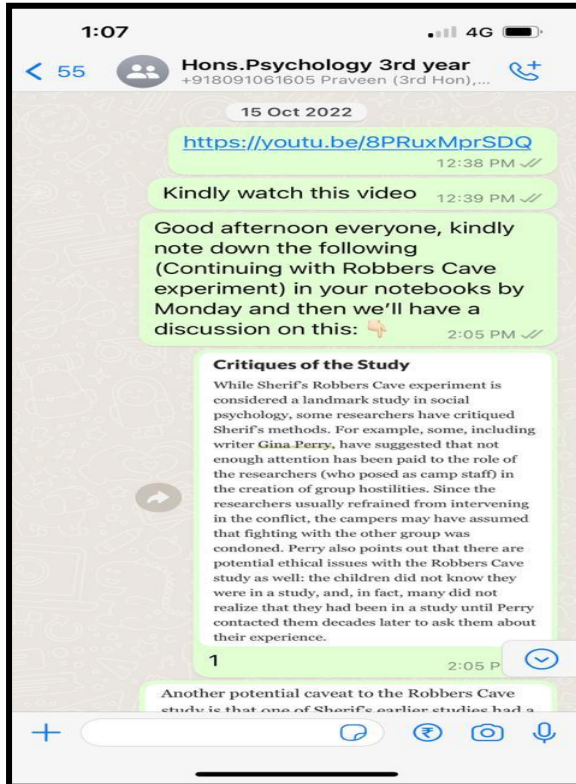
1:07

4G

< 55

Hons.Psychology 3rd year
+918091061605 Praveen (3rd Hon),...

15 Oct 2022

https://youtu.be/8PRuxMprSDQ
12:38 PM

Kindly watch this video 12:39 PM

Good afternoon everyone, kindly note down the following (Continuing with Robbers Cave experiment) in your notebooks by Monday and then we'll have a discussion on this: 👇 2:05 PM

Critiques of the Study

While Sherif's Robbers Cave experiment is considered a landmark study in social psychology, some researchers have critiqued Sherif's methods. For example, some, including writer Gina Perry, have suggested that not enough attention has been paid to the role of the researchers (who posed as camp staff) in the creation of group hostilities. Since the researchers usually refrained from intervening in the conflict, the campers may have assumed that fighting with the other group was condoned. Perry also points out that there are potential ethical issues with the Robbers Cave study as well: the children did not know they were in a study, and, in fact, many did not realize that they had been in a study until Perry contacted them decades later to ask them about their experience.

1

2:05 P

Another potential caveat to the Robbers Cave study is that one of Sherif's earlier studies had a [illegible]